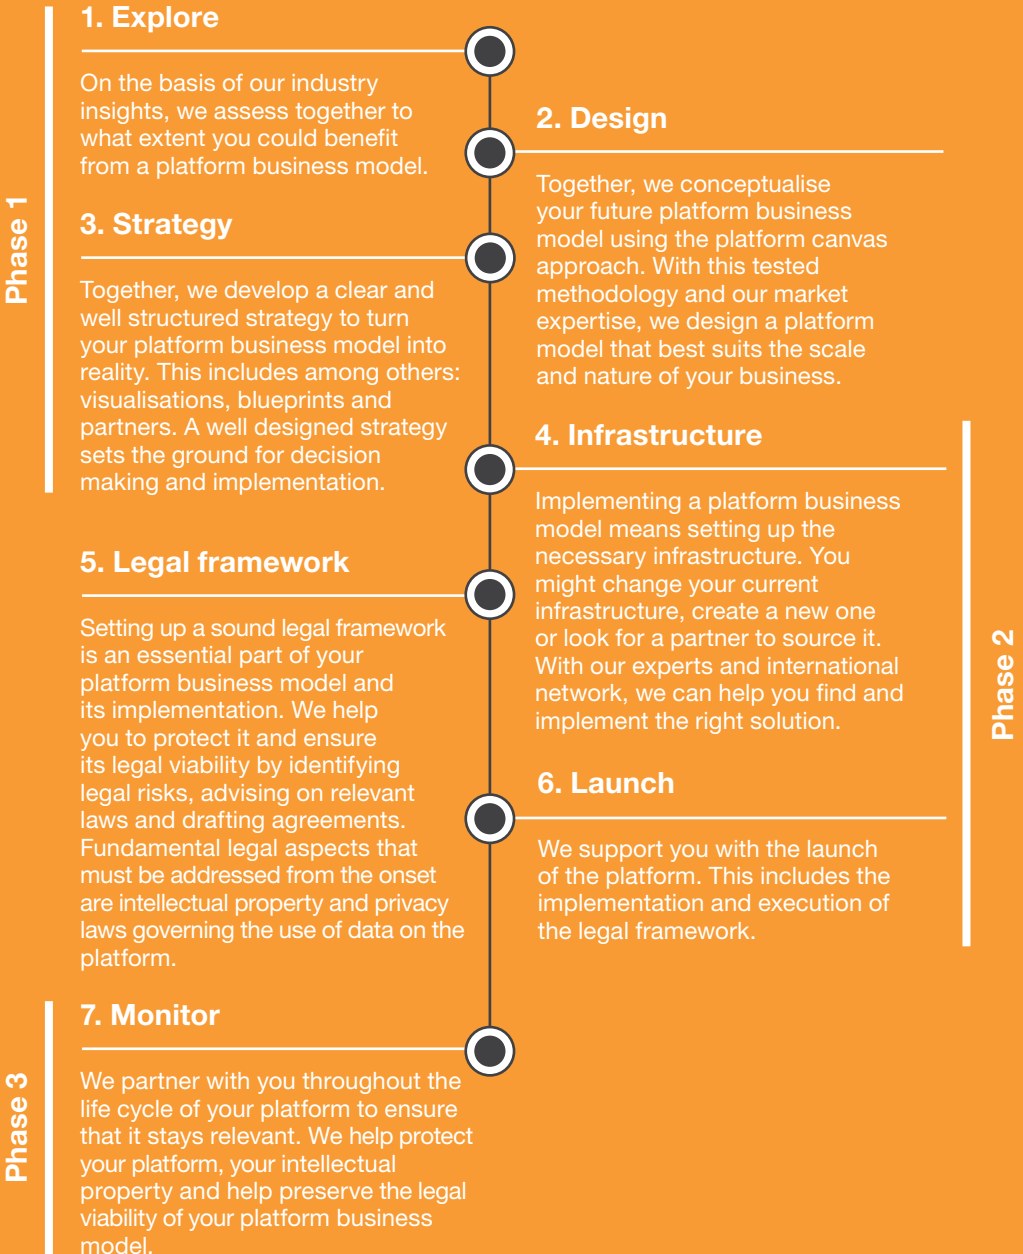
Phase 1

1. Explore

On the basis of our industry insights, we assess together to what extent you could benefit from a platform business model.

2. Design

Together, we conceptualise your future platform business model using the platform canvas approach. With this tested methodology and our market expertise, we design a platform model that best suits the scale and nature of your business.

3. Strategy

Together, we develop a clear and well structured strategy to turn your platform business model into reality. This includes among others: visualisations, blueprints and partners. A well designed strategy sets the ground for decision making and implementation.

Phase 2

4. Infrastructure

Implementing a platform business model means setting up the necessary infrastructure. You might change your current infrastructure, create a new one or look for a partner to source it. With our experts and international network, we can help you find and implement the right solution.

5. Legal framework

Setting up a sound legal framework is an essential part of your platform business model and its implementation. We help you to protect it and ensure its legal viability by identifying legal risks, advising on relevant laws and drafting agreements. Fundamental legal aspects that must be addressed from the onset are intellectual property and privacy laws governing the use of data on the platform.

6. Launch

We support you with the launch of the platform. This includes the implementation and execution of the legal framework.

Phase 3

7. Monitor

We partner with you throughout the life cycle of your platform to ensure that it stays relevant. We help protect your platform, your intellectual property and help preserve the legal viability of your platform business model.